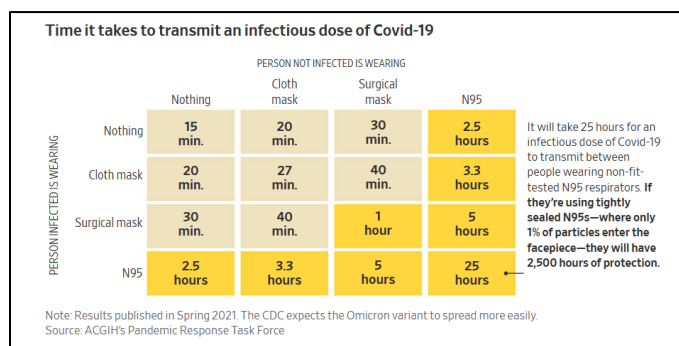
Time it takes to transmit an infectious dose of Covid-19

PERSON NOT INFECTED IS WEARING

PERSON INFECTED IS WEARING

| | Nothing | Cloth mask | Surgical mask | N95 |
|---|---|---|---|---|
| Nothing | 15 min. | 20 min. | 30 min. | 2.5 hours |
| Cloth mask | 20 min. | 27 min. | 40 min. | 3.3 hours |
| Surgical mask | 30 min. | 40 min. | 1 hour | 5 hours |
| N95 | 2.5 hours | 3.3 hours | 5 hours | 25 hours |

It will take 25 hours for an infectious dose of Covid-19 to transmit between people wearing non-fit-tested N95 respirators. If they're using tightly sealed N95s—where only 1% of particles enter the facepiece—they will have 2,500 hours of protection.

Note: Results published in Spring 2021. The CDC expects the Omicron variant to spread more easily.
Source: ACGIH's Pandemic Response Task Force